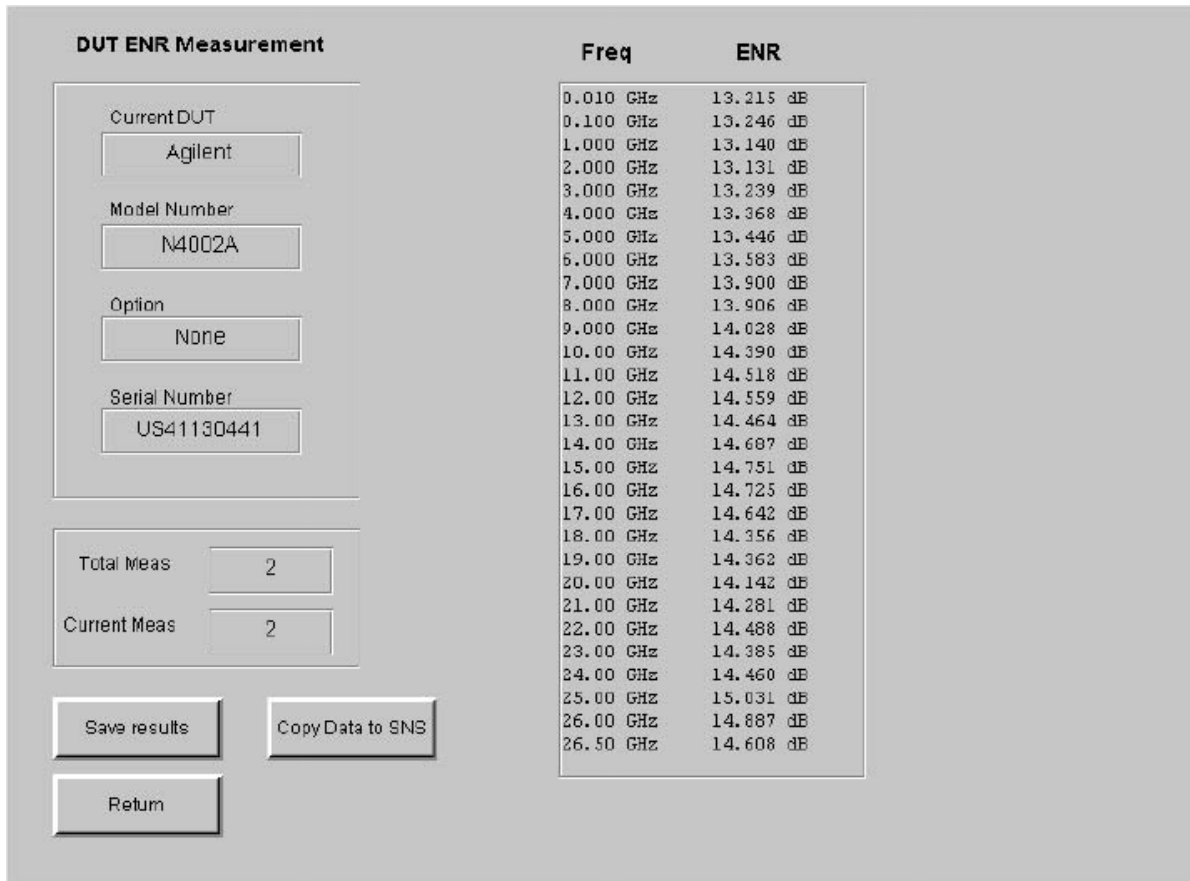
DUT ENR Measurement

Current DUT

Agilent

Model Number

N4002A

Option

None

Serial Number

US41130441

Total Meas

2

Current Meas

2

Save results

Copy Data to SNS

Return

| Freq | ENR |
|---|---|
| 0.010 GHz | 13.215 dB |
| 0.100 GHz | 13.246 dB |
| 1.000 GHz | 13.140 dB |
| 2.000 GHz | 13.131 dB |
| 3.000 GHz | 13.239 dB |
| 4.000 GHz | 13.368 dB |
| 5.000 GHz | 13.446 dB |
| 6.000 GHz | 13.583 dB |
| 7.000 GHz | 13.900 dB |
| 8.000 GHz | 13.906 dB |
| 9.000 GHz | 14.028 dB |
| 10.00 GHz | 14.390 dB |
| 11.00 GHz | 14.518 dB |
| 12.00 GHz | 14.559 dB |
| 13.00 GHz | 14.464 dB |
| 14.00 GHz | 14.687 dB |
| 15.00 GHz | 14.751 dB |
| 16.00 GHz | 14.725 dB |
| 17.00 GHz | 14.642 dB |
| 18.00 GHz | 14.356 dB |
| 19.00 GHz | 14.362 dB |
| 20.00 GHz | 14.142 dB |
| 21.00 GHz | 14.281 dB |
| 22.00 GHz | 14.488 dB |
| 23.00 GHz | 14.385 dB |
| 24.00 GHz | 14.460 dB |
| 25.00 GHz | 15.031 dB |
| 26.00 GHz | 14.887 dB |
| 26.50 GHz | 14.608 dB |